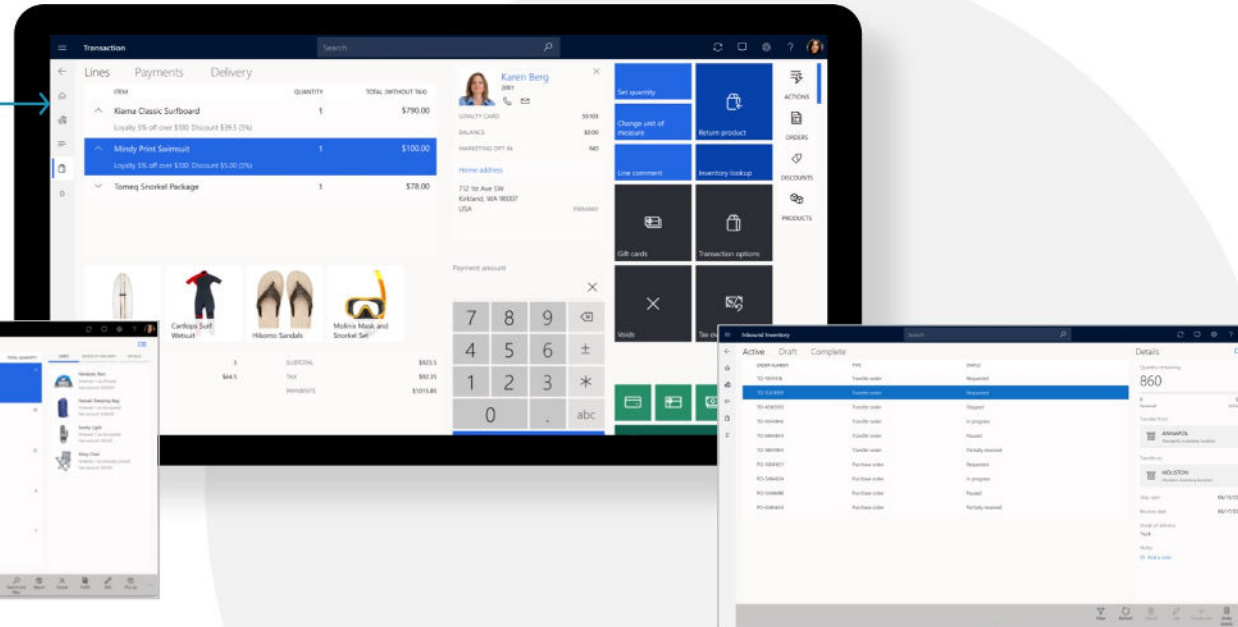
Transaction

Search

Lines Payments Delivery

ITEM QUANTITY TOTAL (WITHOUT TAX)

Kiama Classic Surfboard 1 $790.00

Loyalty 5% off over $100: Discount $39.5 (5%)

Mindy Print Swimsuit 1 $100.00

Loyalty 5% off over $100: Discount $5.00 (5%)

Tomeq Snorkel Package 1 $78.00

Karen Berg

2001

LOYALTY CARD

BALANCE

MARKETING OPT IN NO

Home address

712 1st Ave SW
Kirkland, WA 98007
USA PRIMARY

Set quantity

Change unit of measure

Return product

Line comment

Inventory lookup

Gift cards

Transaction options

Voids

ACTIONS

ORDERS

DISCOUNTS

PRODUCTS

Cartlops Surf Wetsuit

Hikomo Sandals

Molinis Mask and Snorkel Set

SUBTOTAL

TAX

PAYMENTS

Payment amount

7 8 9
4 5 6 ±
1 2 3 *
0 . abc

Inbound inventory

Active Draft Complete

Details

860

ANNAPOLIS

HOUSTON

Transfer order

Purchase order

Requested

Shipped

In progress

Paused

Partially received